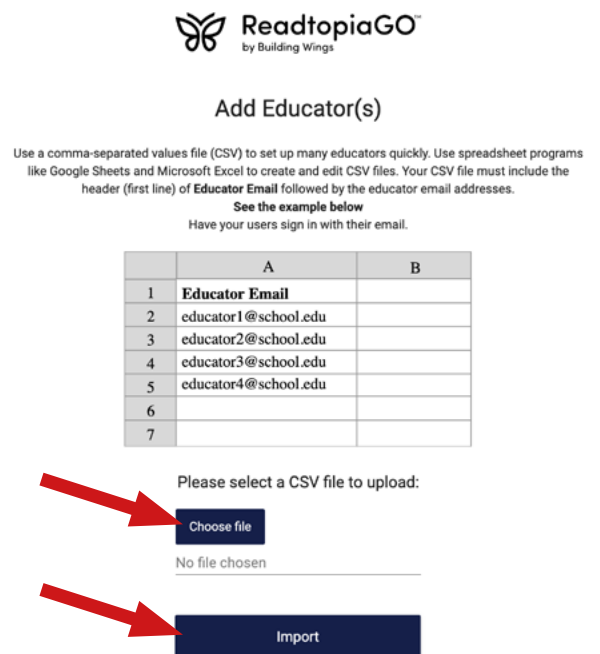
ReadtopiaGO™
by Building Wings

Add Educator(s)

Use a comma-separated values file (CSV) to set up many educators quickly. Use spreadsheet programs like Google Sheets and Microsoft Excel to create and edit CSV files. Your CSV file must include the header (first line) of **Educator Email** followed by the educator email addresses.
**See the example below**
Have your users sign in with their email.

| | A | B |
|---|---|---|
| 1 | **Educator Email** | |
| 2 | educator1@school.edu | |
| 3 | educator2@school.edu | |
| 4 | educator3@school.edu | |
| 5 | educator4@school.edu | |
| 6 | | |
| 7 | | |

Please select a CSV file to upload:

Choose file

No file chosen

Import